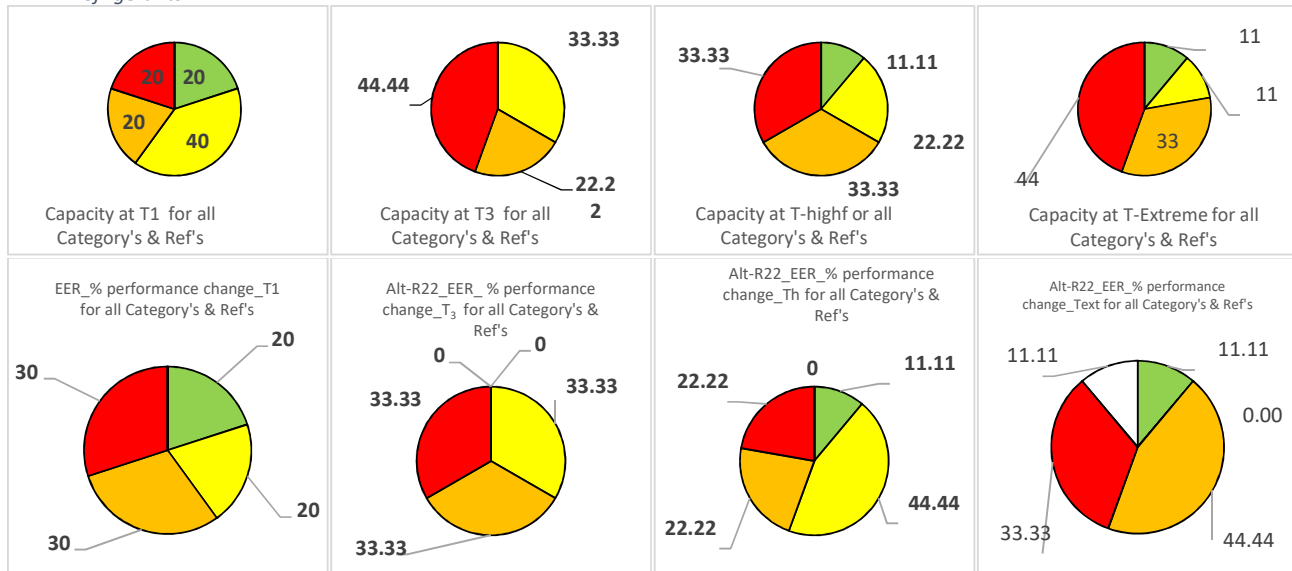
20
20
20
40
Capacity at T1 for all Category's & Ref's

33.33
44.44
22.22
Capacity at T3 for all Category's & Ref's

33.33
11.11
22.22
33.33
Capacity at T-highf or all Category's & Ref's

11
11
33
44
Capacity at T-Extreme for all Category's & Ref's

EER_% performance change_T1 for all Category's & Ref's
20
30
20
30

Alt-R22_EER_ % performance change_$T_3$ for all Category's & Ref's
0
0
33.33
33.33
33.33

Alt-R22_EER_% performance change_Th for all Category's & Ref's
22.22
0
11.11
22.22
44.44

Alt-R22_EER_% performance change_Text for all Category's & Ref's
11.11
11.11
0.00
33.33
44.44